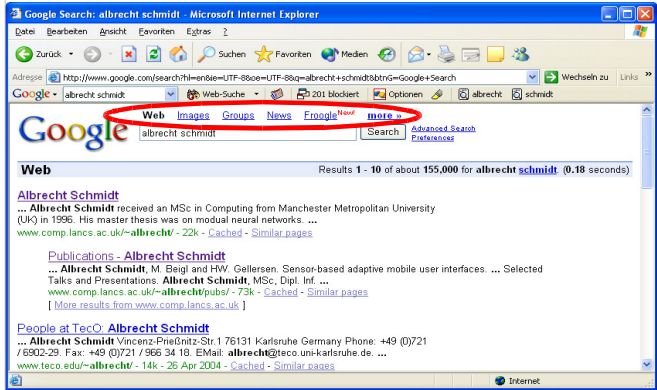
Google Search: albrecht schmidt - Microsoft Internet Explorer

Datei Bearbeiten Ansicht Favoriten Extras ?

Zurück Suchen Favoriten Medien

Adresse http://www.google.com/search?hl=en&ie=UTF-8&oe=UTF-8&q=albrecht+schmidt&btnG=Google+Search Wechseln zu Links

Google albrecht schmidt Web-Suche 201 blockiert Optionen albrecht schmidt

Web Images Groups News Froogle New! more »

albrecht schmidt Search Advanced Search Preferences

Web Results 1 - 10 of about 155,000 for albrecht schmidt. (0.18 seconds)

Albrecht Schmidt
... Albrecht Schmidt received an MSc in Computing from Manchester Metropolitan University (UK) in 1996. His master thesis was on modual neural networks. ...
www.comp.lancs.ac.uk/~albrecht/ - 22k - Cached - Similar pages

Publications - Albrecht Schmidt
... Albrecht Schmidt, M. Beigl and HW. Gellersen. Sensor-based adaptive mobile user interfaces. ... Selected Talks and Presentations. Albrecht Schmidt, MSc, Dipl. Inf. ...
www.comp.lancs.ac.uk/~albrecht/pubs/ - 73k - Cached - Similar pages
[ More results from www.comp.lancs.ac.uk ]

People at TecO: Albrecht Schmidt
... Albrecht Schmidt Vincenz-Prießnitz-Str.1 76131 Karlsruhe Germany Phone: +49 (0)721 / 6902-29. Fax: +49 (0)721 / 966 34 18. EMail: albrecht@teco.uni-karlsruhe.de. ...
www.teco.edu/~albrecht/ - 14k - 26 Apr 2004 - Cached - Similar pages

Internet